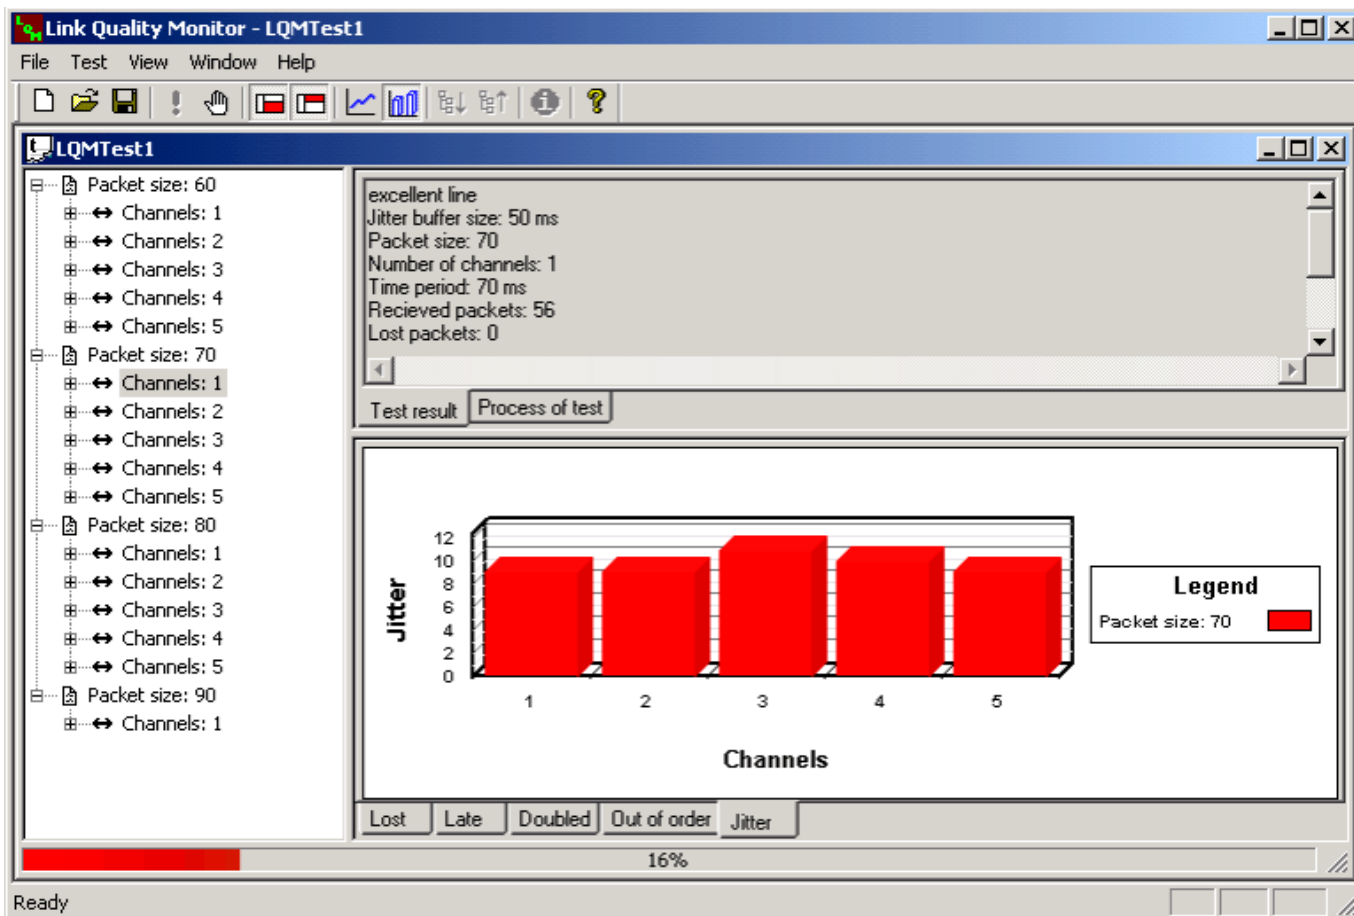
Link Quality Monitor - LQMTest1

File Test View Window Help

LQMTest1

Packet size: 60
Channels: 1
Channels: 2
Channels: 3
Channels: 4
Channels: 5
Packet size: 70
Channels: 1
Channels: 2
Channels: 3
Channels: 4
Channels: 5
Packet size: 80
Channels: 1
Channels: 2
Channels: 3
Channels: 4
Channels: 5
Packet size: 90
Channels: 1

excellent line
Jitter buffer size: 50 ms
Packet size: 70
Number of channels: 1
Time period: 70 ms
Recieved packets: 56
Lost packets: 0

Test result | Process of test

Jitter
12
10
8
6
4
2
0
1 2 3 4 5
Channels

Legend
Packet size: 70

Lost | Late | Doubled | Out of order | Jitter

16%

Ready